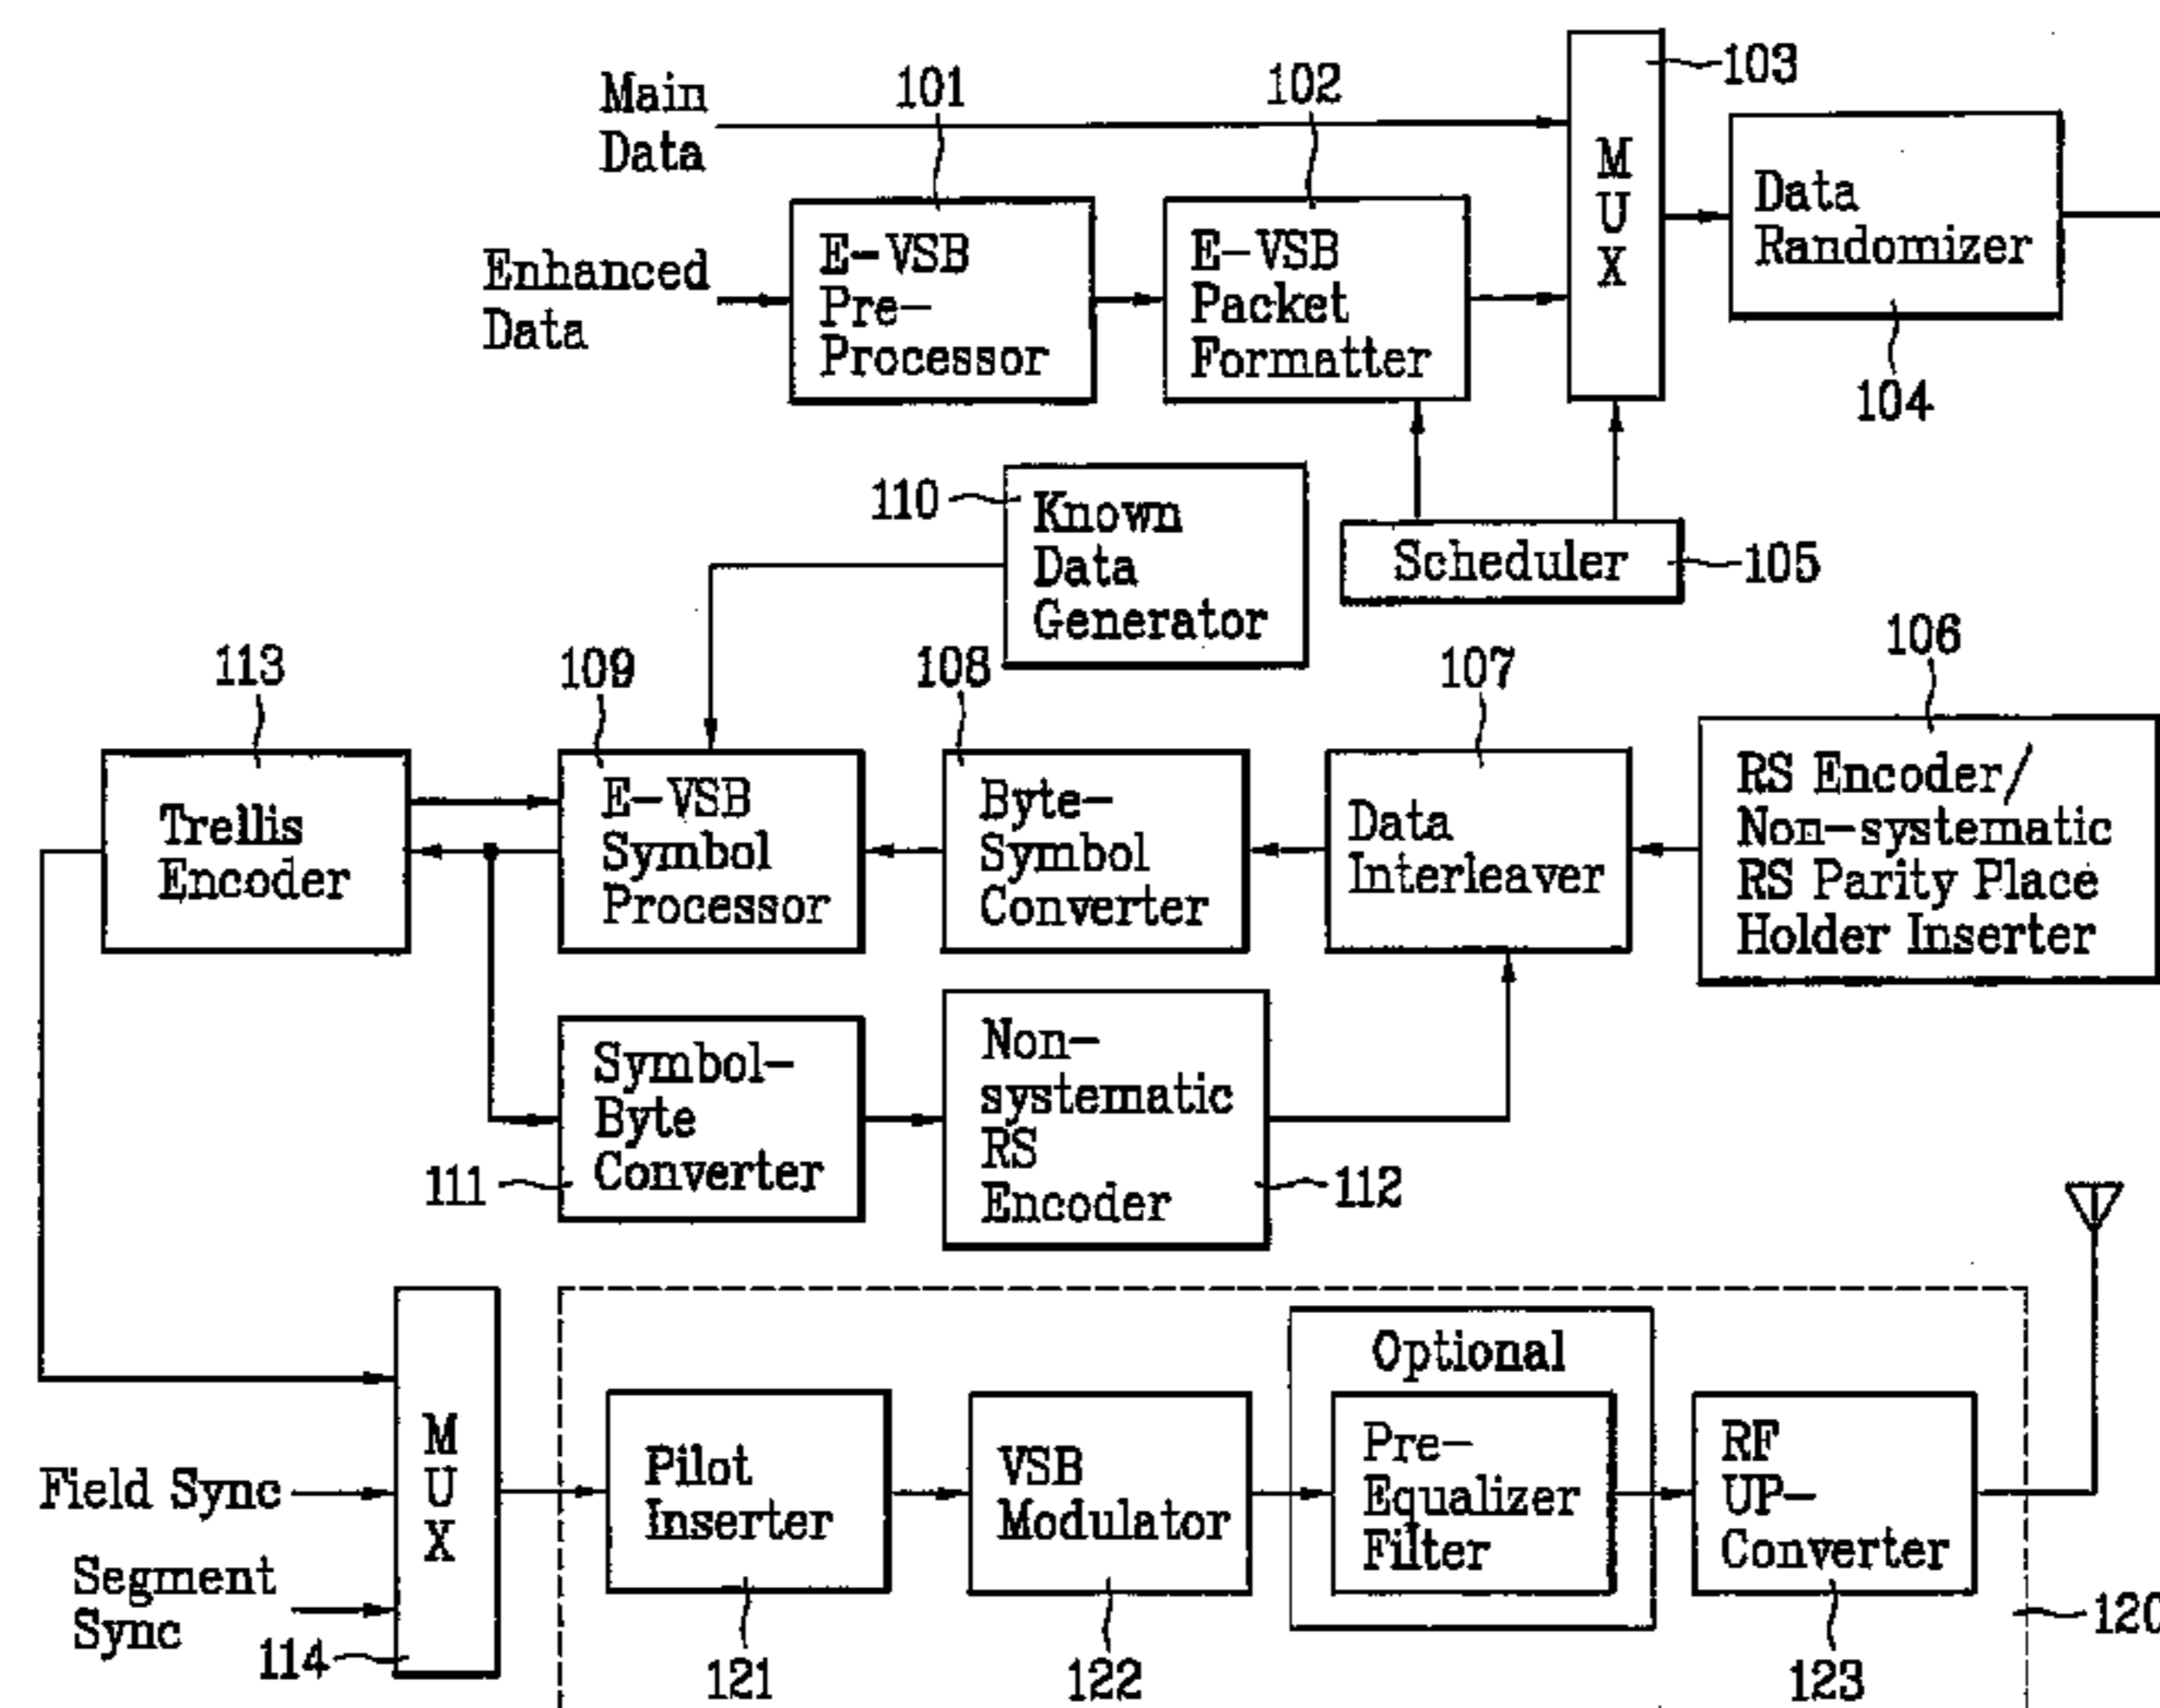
Main Data
101
102
103
Enhanced Data
E-VSB Pre-Processor
E-VSB Packet Formatter
M U X
Data Randomizer
104
110
Known Data Generator
Scheduler
105
106
113
109
108
107
Trellis Encoder
E-VSB Symbol Processor
Byte-Symbol Converter
Data Interleaver
RS Encoder/ Non-systematic RS Parity Place Holder Inserter
Symbol-Byte Converter
Non-systematic RS Encoder
111
112
Optional
M U X
Field Sync
Segment Sync
114
Pilot Inserter
VSB Modulator
Pre-Equalizer Filter
RF UP-Converter
120
121
122
123